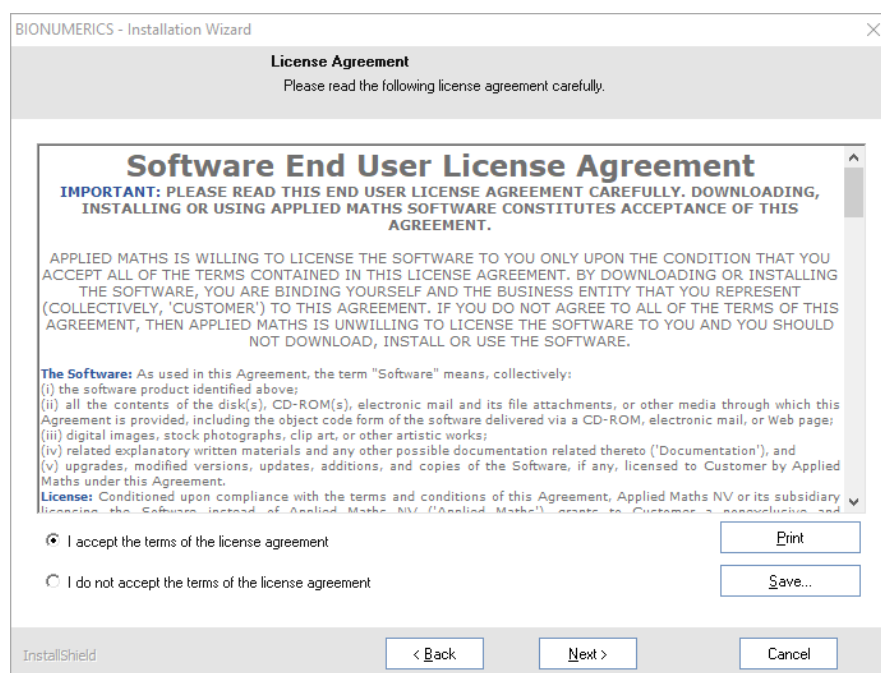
BIONUMERICS - Installation Wizard

License Agreement
Please read the following license agreement carefully.

Software End User License Agreement
IMPORTANT: PLEASE READ THIS END USER LICENSE AGREEMENT CAREFULLY. DOWNLOADING, INSTALLING OR USING APPLIED MATHS SOFTWARE CONSTITUTES ACCEPTANCE OF THIS AGREEMENT.

APPLIED MATHS IS WILLING TO LICENSE THE SOFTWARE TO YOU ONLY UPON THE CONDITION THAT YOU ACCEPT ALL OF THE TERMS CONTAINED IN THIS LICENSE AGREEMENT. BY DOWNLOADING OR INSTALLING THE SOFTWARE, YOU ARE BINDING YOURSELF AND THE BUSINESS ENTITY THAT YOU REPRESENT (COLLECTIVELY, 'CUSTOMER') TO THIS AGREEMENT. IF YOU DO NOT AGREE TO ALL OF THE TERMS OF THIS AGREEMENT, THEN APPLIED MATHS IS UNWILLING TO LICENSE THE SOFTWARE TO YOU AND YOU SHOULD NOT DOWNLOAD, INSTALL OR USE THE SOFTWARE.

The Software: As used in this Agreement, the term "Software" means, collectively:
(i) the software product identified above;
(ii) all the contents of the disk(s), CD-ROM(s), electronic mail and its file attachments, or other media through which this Agreement is provided, including the object code form of the software delivered via a CD-ROM, electronic mail, or Web page;
(iii) digital images, stock photographs, clip art, or other artistic works;
(iv) related explanatory written materials and any other possible documentation related thereto ('Documentation'), and
(v) upgrades, modified versions, updates, additions, and copies of the Software, if any, licensed to Customer by Applied Maths under this Agreement.
License: Conditioned upon compliance with the terms and conditions of this Agreement, Applied Maths NV or its subsidiary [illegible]

I accept the terms of the license agreement
I do not accept the terms of the license agreement
Print
Save...

InstallShield
< Back
Next >
Cancel